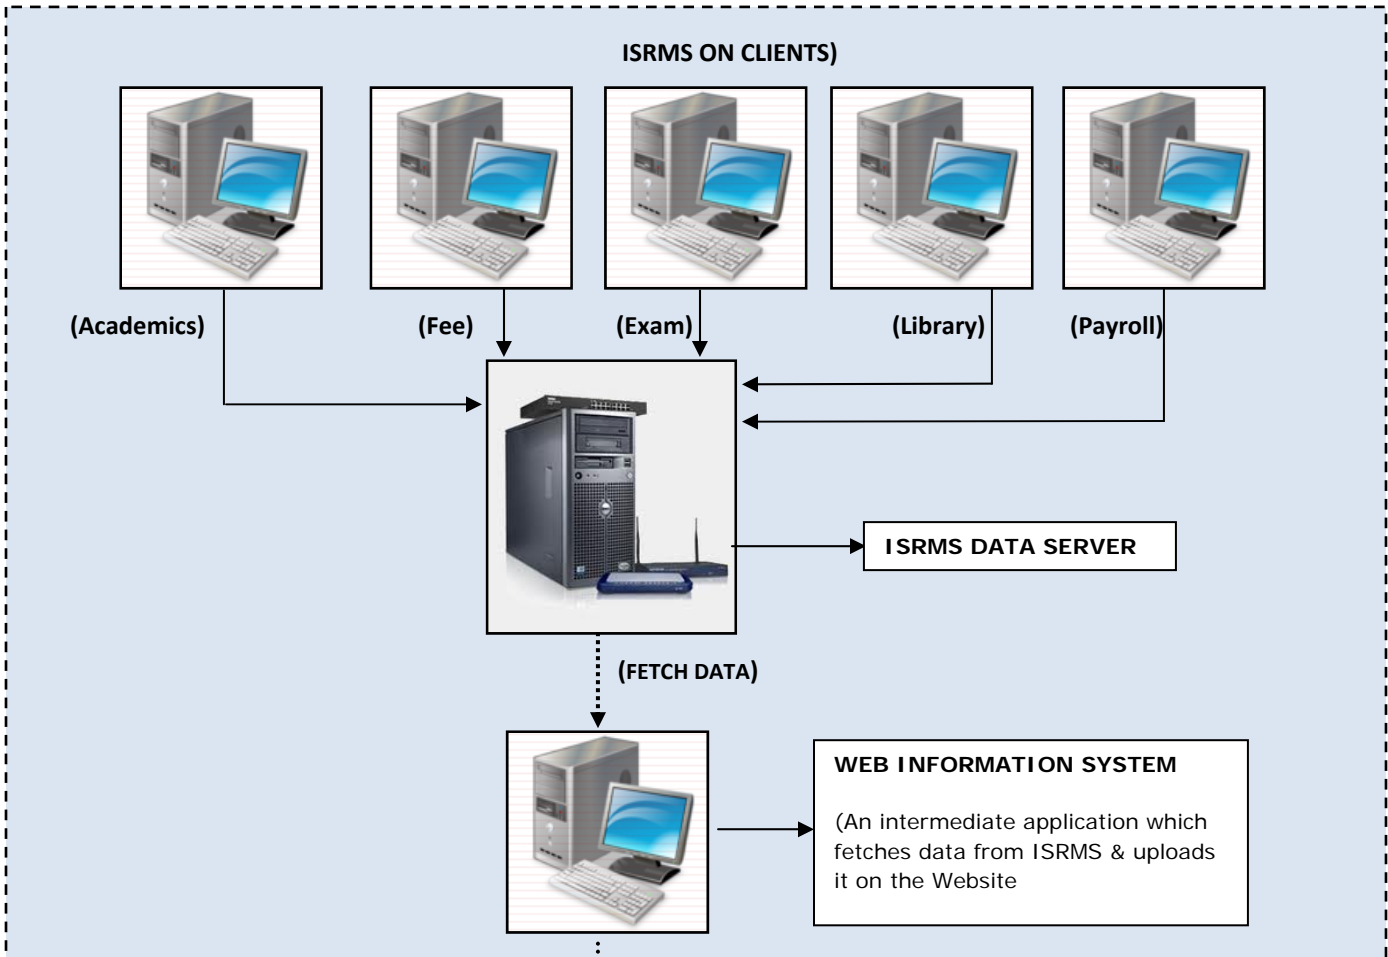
ISRMS ON CLIENTS)

(Academics)

(Fee)

(Exam)

(Library)

(Payroll)

ISRMS DATA SERVER

(FETCH DATA)

WEB INFORMATION SYSTEM

(An intermediate application which fetches data from ISRMS & uploads it on the Website